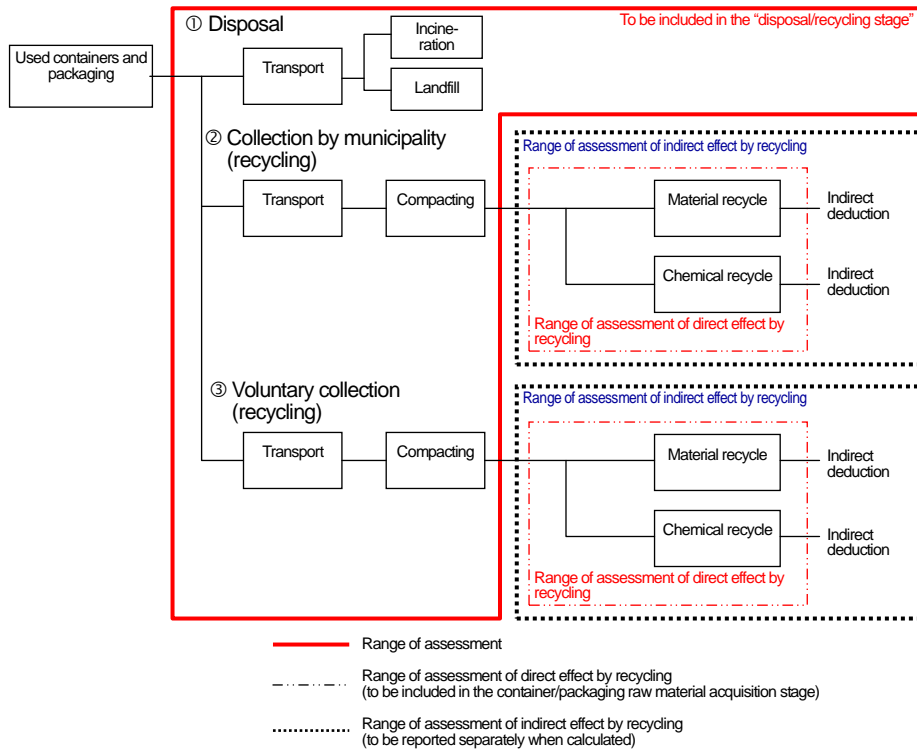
To be included in the "disposal/recycling stage"

Used containers and packaging

① Disposal

Transport

Incineration

Landfill

② Collection by municipality (recycling)

Transport

Compacting

Range of assessment of indirect effect by recycling

Material recycle

Indirect deduction

Chemical recycle

Indirect deduction

Range of assessment of direct effect by recycling

③ Voluntary collection (recycling)

Transport

Compacting

Range of assessment of indirect effect by recycling

Material recycle

Indirect deduction

Chemical recycle

Indirect deduction

Range of assessment of direct effect by recycling

Range of assessment

Range of assessment of direct effect by recycling (to be included in the container/packaging raw material acquisition stage)

Range of assessment of indirect effect by recycling (to be reported separately when calculated)